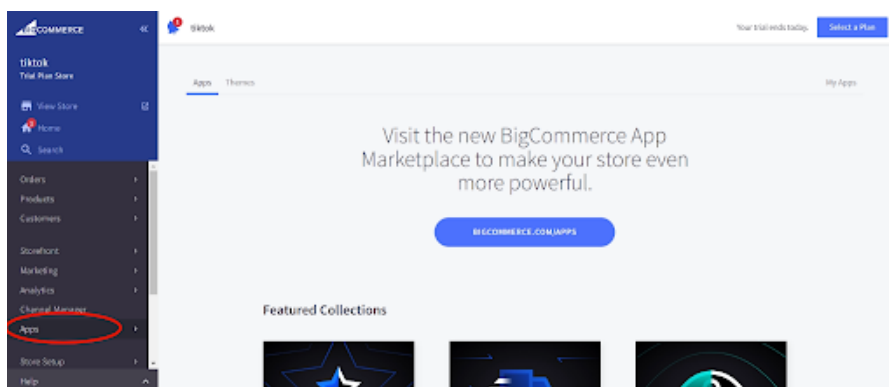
BIGCOMMERCE

tiktok
Trial Plan Store

View Store
Home
Search

Orders
Products
Customers

Storefront
Marketing
Analytics
Channel Manager
Apps

Store Setup

Help

tiktok

Your trial ends today.
Select a Plan

Apps
Themes
My Apps

Visit the new BigCommerce App Marketplace to make your store even more powerful.

BIGCOMMERCE.COM/APPS

Featured Collections